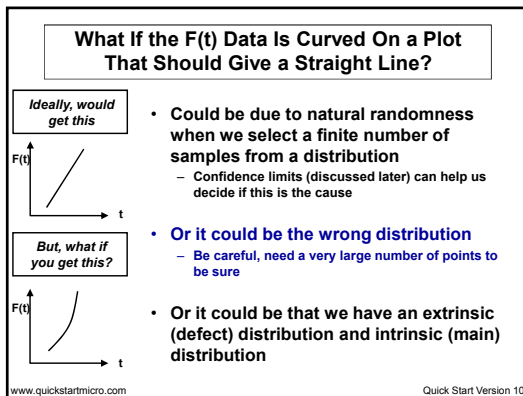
What If the F(t) Data Is Curved On a Plot That Should Give a Straight Line?

Ideally, would get this

F(t)

t

But, what if you get this?

F(t)

t

• Could be due to natural randomness when we select a finite number of samples from a distribution
– Confidence limits (discussed later) can help us decide if this is the cause

• Or it could be the wrong distribution
– Be careful, need a very large number of points to be sure

• Or it could be that we have an extrinsic (defect) distribution and intrinsic (main) distribution

www.quickstartmicro.com

Quick Start Version 10